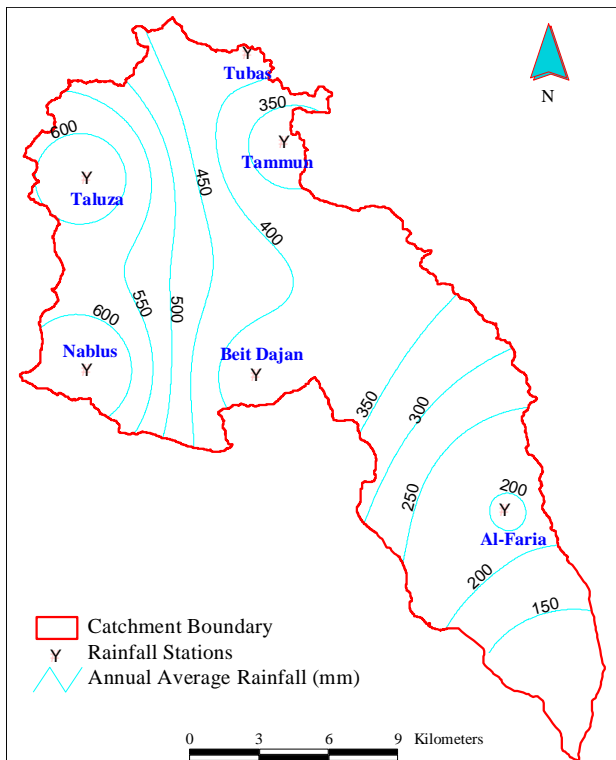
Y
Tubas
350
Y
Tammun
600
Y
Taluza
450
400
550
500
600
Nablus
Y
Beit Dajan
Y
350
300
250
200
Y
Al-Faria
200
150
N

Catchment Boundary
Y Rainfall Stations
Annual Average Rainfall (mm)

0 3 6 9 Kilometers